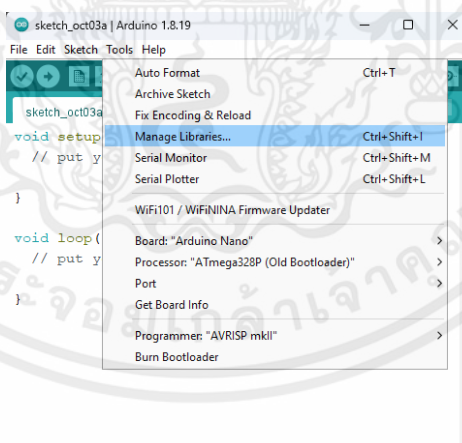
sketch_oct03a | Arduino 1.8.19

File Edit Sketch Tools Help

sketch_oct03a

void setup
// put y

}

void loop(
// put y

}

Auto Format Ctrl+T
Archive Sketch
Fix Encoding & Reload
Manage Libraries... Ctrl+Shift+I
Serial Monitor Ctrl+Shift+M
Serial Plotter Ctrl+Shift+L
WiFi101 / WiFiNINA Firmware Updater
Board: "Arduino Nano"
Processor: "ATmega328P (Old Bootloader)"
Port
Get Board Info
Programmer: "AVRISP mkII"
Burn Bootloader

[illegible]